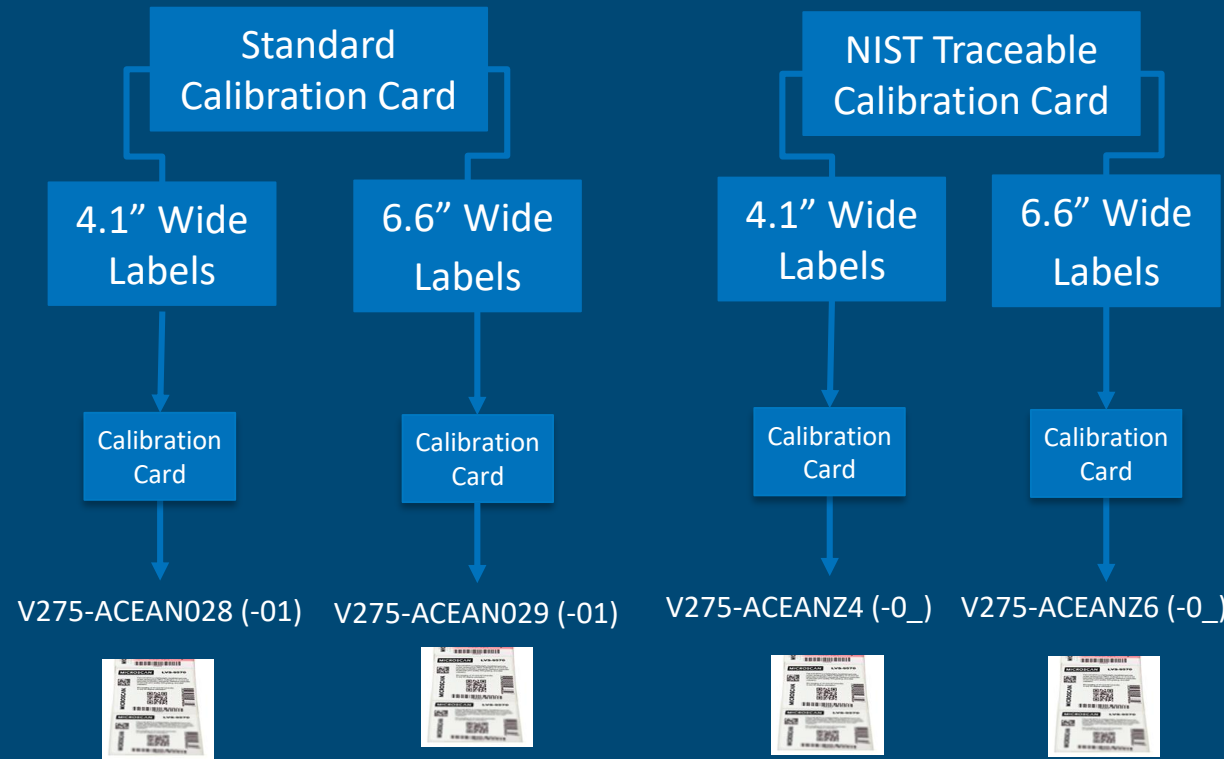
Standard Calibration Card

4.1” Wide Labels

6.6” Wide Labels

Calibration Card

Calibration Card

V275-ACEAN028 (-01)

V275-ACEAN029 (-01)

MICROSCAN LVS-9570

MICROSCAN LVS-9570

MICROSCAN LVS-9570

NIST Traceable Calibration Card

4.1” Wide Labels

6.6” Wide Labels

Calibration Card

Calibration Card

V275-ACEANZ4 (-0_)

V275-ACEANZ6 (-0_)

MICROSCAN LVS-9570

MICROSCAN

MICROSCAN

MICROSCAN

MICROSCAN